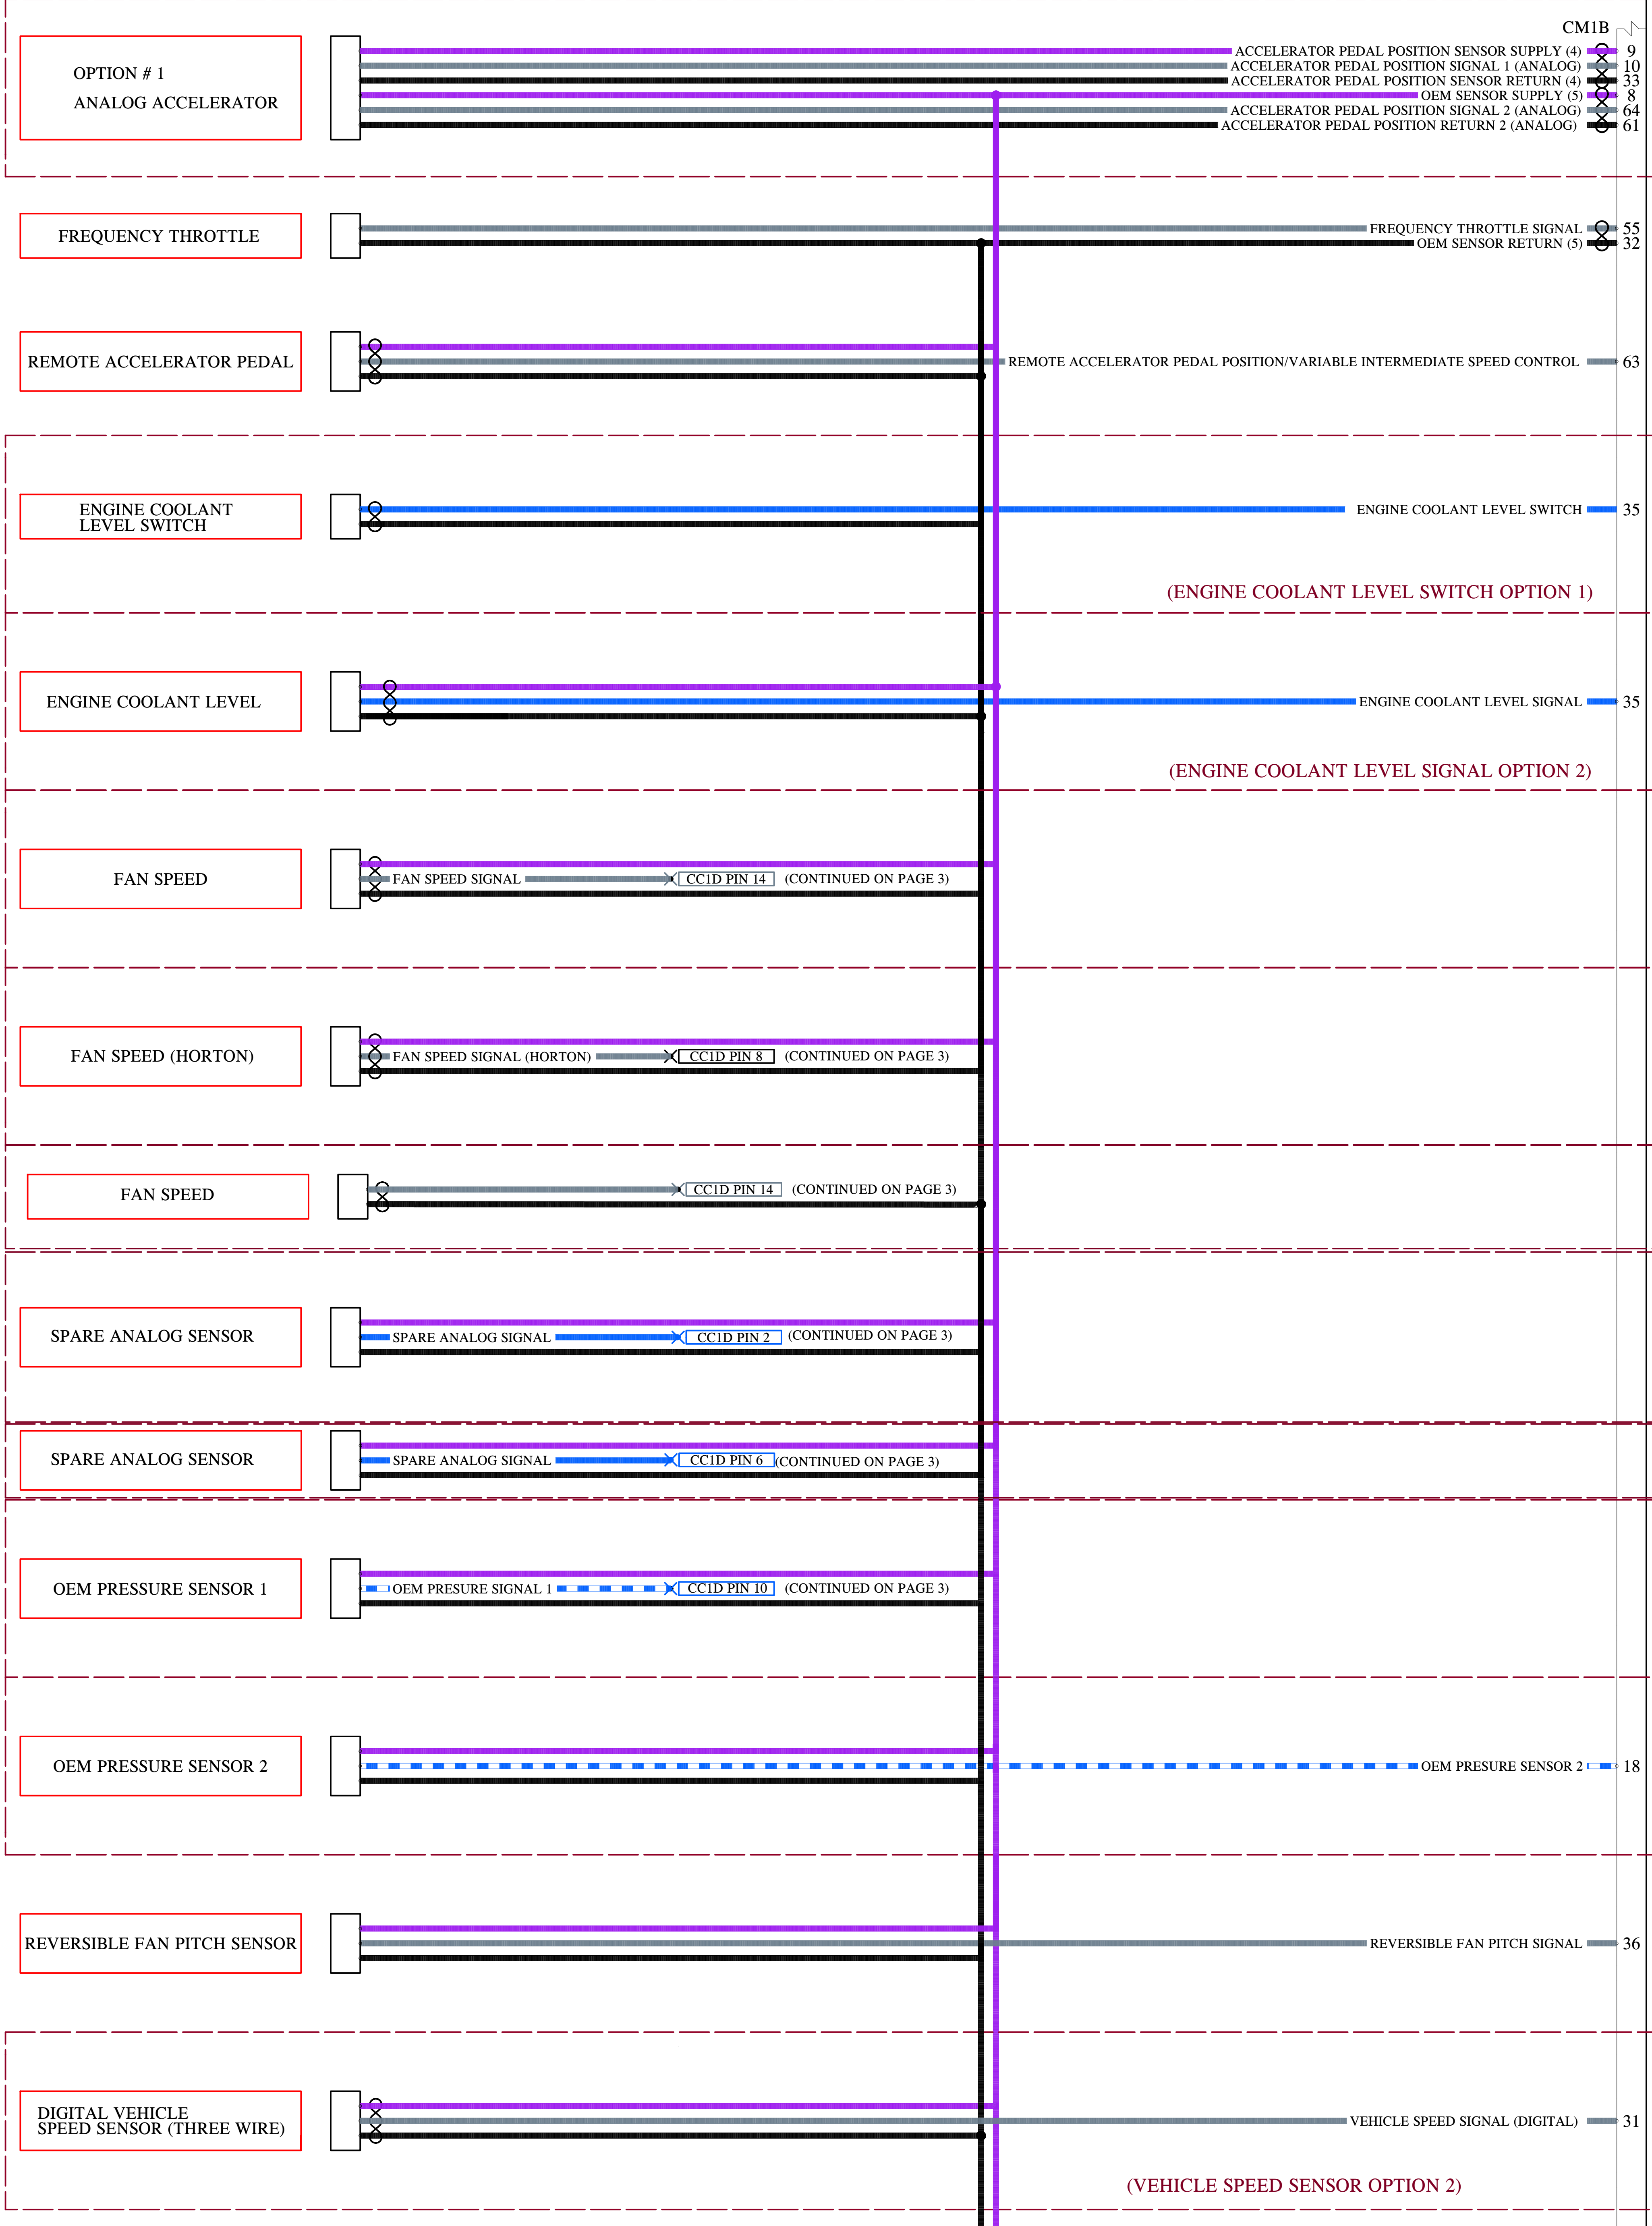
CM1B

OPTION # 1
ANALOG ACCELERATOR

ACCELERATOR PEDAL POSITION SENSOR SUPPLY (4) 9
ACCELERATOR PEDAL POSITION SIGNAL 1 (ANALOG) 10
ACCELERATOR PEDAL POSITION SENSOR RETURN (4) 33
OEM SENSOR SUPPLY (5) 8
ACCELERATOR PEDAL POSITION SIGNAL 2 (ANALOG) 64
ACCELERATOR PEDAL POSITION RETURN 2 (ANALOG) 61

FREQUENCY THROTTLE

FREQUENCY THROTTLE SIGNAL 55
OEM SENSOR RETURN (5) 32

REMOTE ACCELERATOR PEDAL

REMOTE ACCELERATOR PEDAL POSITION/VARIABLE INTERMEDIATE SPEED CONTROL 63

ENGINE COOLANT LEVEL SWITCH

ENGINE COOLANT LEVEL SWITCH 35

(ENGINE COOLANT LEVEL SWITCH OPTION 1)

ENGINE COOLANT LEVEL

ENGINE COOLANT LEVEL SIGNAL 35

(ENGINE COOLANT LEVEL SIGNAL OPTION 2)

FAN SPEED

FAN SPEED SIGNAL CC1D PIN 14 (CONTINUED ON PAGE 3)

FAN SPEED (HORTON)

FAN SPEED SIGNAL (HORTON) CC1D PIN 8 (CONTINUED ON PAGE 3)

FAN SPEED

CC1D PIN 14 (CONTINUED ON PAGE 3)

SPARE ANALOG SENSOR

SPARE ANALOG SIGNAL CC1D PIN 2 (CONTINUED ON PAGE 3)

SPARE ANALOG SENSOR

SPARE ANALOG SIGNAL CC1D PIN 6 (CONTINUED ON PAGE 3)

OEM PRESSURE SENSOR 1

OEM PRESURE SIGNAL 1 CC1D PIN 10 (CONTINUED ON PAGE 3)

OEM PRESSURE SENSOR 2

OEM PRESURE SENSOR 2 18

REVERSIBLE FAN PITCH SENSOR

REVERSIBLE FAN PITCH SIGNAL 36

DIGITAL VEHICLE
SPEED SENSOR (THREE WIRE)

VEHICLE SPEED SIGNAL (DIGITAL) 31

(VEHICLE SPEED SENSOR OPTION 2)